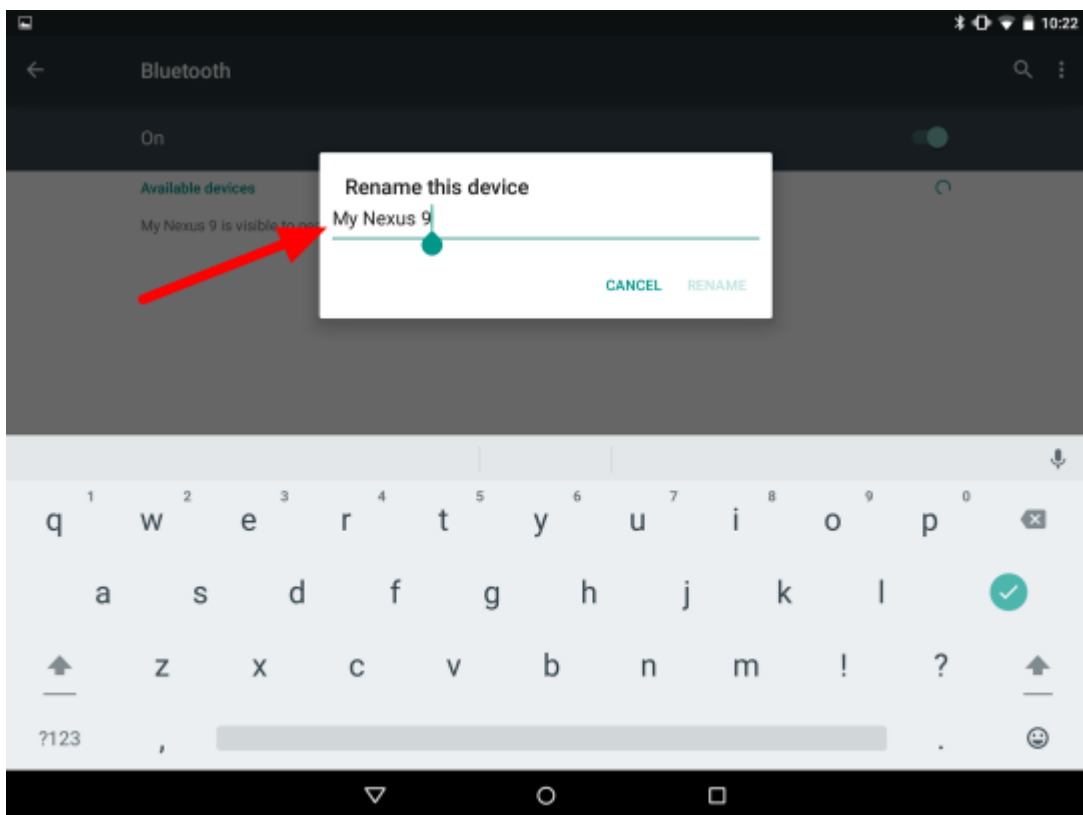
10:22

Bluetooth

On

Available devices

My Nexus 9 is visible to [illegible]

Rename this device

My Nexus 9

CANCEL RENAME

1 q 2 w 3 e 4 r 5 t 6 y 7 u 8 i 9 o 0 p

a s d f g h j k l

z x c v b n m ! ?

?123 , .